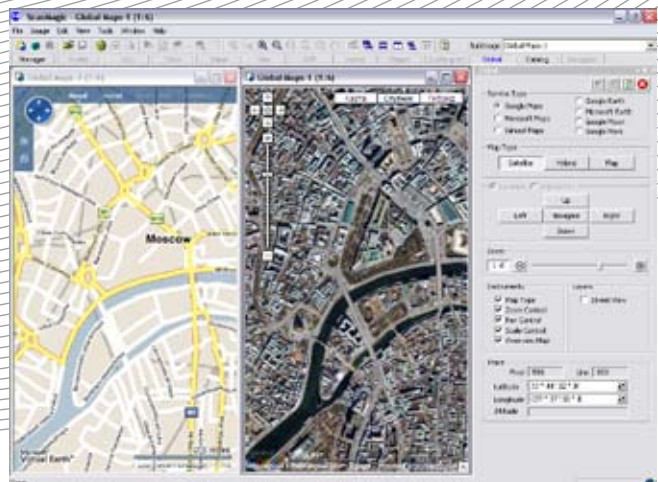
ScanMagic - Global Image 1 (1:6)

File Image Edit View Tools Window Help

Global Image 1 (1:6)

Global Image 1 (1:6)

Moscow

Virtual Earth

Service Type

Google Maps

Microsoft Maps

Yahoo! Maps

Google Earth

Microsoft Earth

Google Moon

Google Mars

Map Type

Satellite

Hybrid

Map

Up

Left

Navigate

Right

Down

Zoom

Documents

Map Type

Zoom Control

Pan Control

Scale Control

Overview Map

Layers

Street View

Latitude

Longitude

Altitude